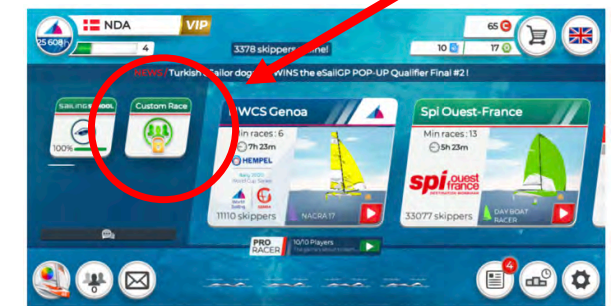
NDA
VIP
25 608
4
3378 skippers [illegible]
65
10
17
NEWS Turkish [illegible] sailor dog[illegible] WINS the eSailGP POP-UP Qualifier Final #2 !
SAILING SCHOOL
100%
Custom Race
WCS Genoa
Min races : 6
7h 23m
HEMPEL
World Sailing
11110 skippers
NACRA 17
Spi Ouest-France
Min races : 13
5h 23m
spi ouest france
33077 skippers
DAY BOAT RACER
PRO RACER
10/10 Players
4